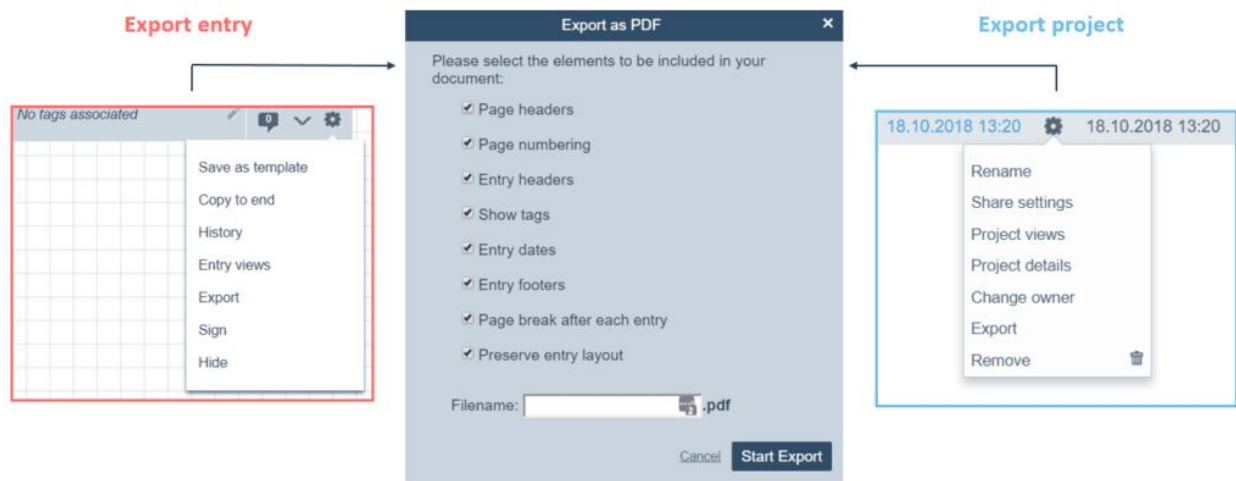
Export entry

No tags associated

0

Save as template
Copy to end
History
Entry views
Export
Sign
Hide

Export as PDF ×

Please select the elements to be included in your document:

Page headers
Page numbering
Entry headers
Show tags
Entry dates
Entry footers
Page break after each entry
Preserve entry layout

Filename: .pdf

Cancel Start Export

Export project

18.10.2018 13:20 18.10.2018 13:20

Rename
Share settings
Project views
Project details
Change owner
Export
Remove